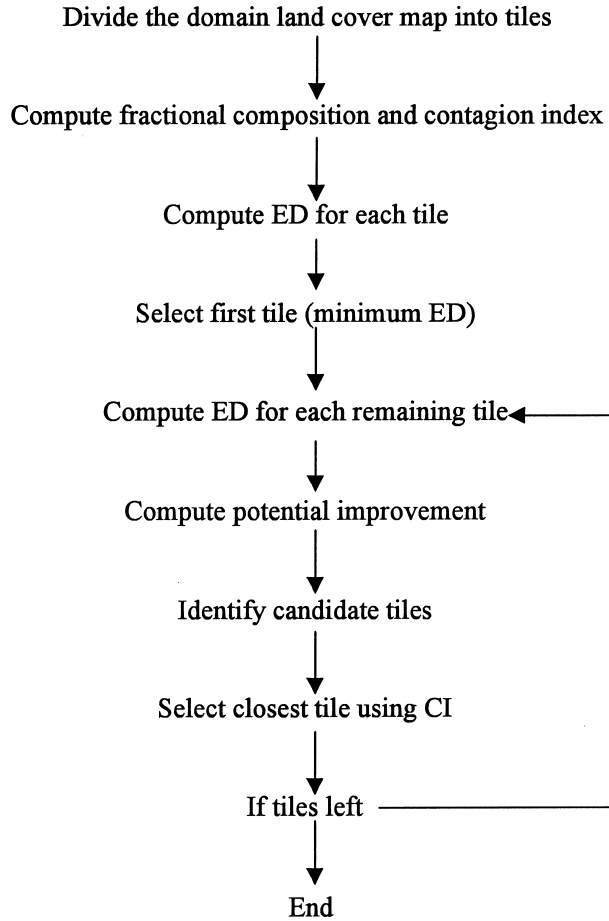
Divide the domain land cover map into tiles

Compute fractional composition and contagion index

Compute ED for each tile

Select first tile (minimum ED)

Compute ED for each remaining tile

Compute potential improvement

Identify candidate tiles

Select closest tile using CI

If tiles left

End